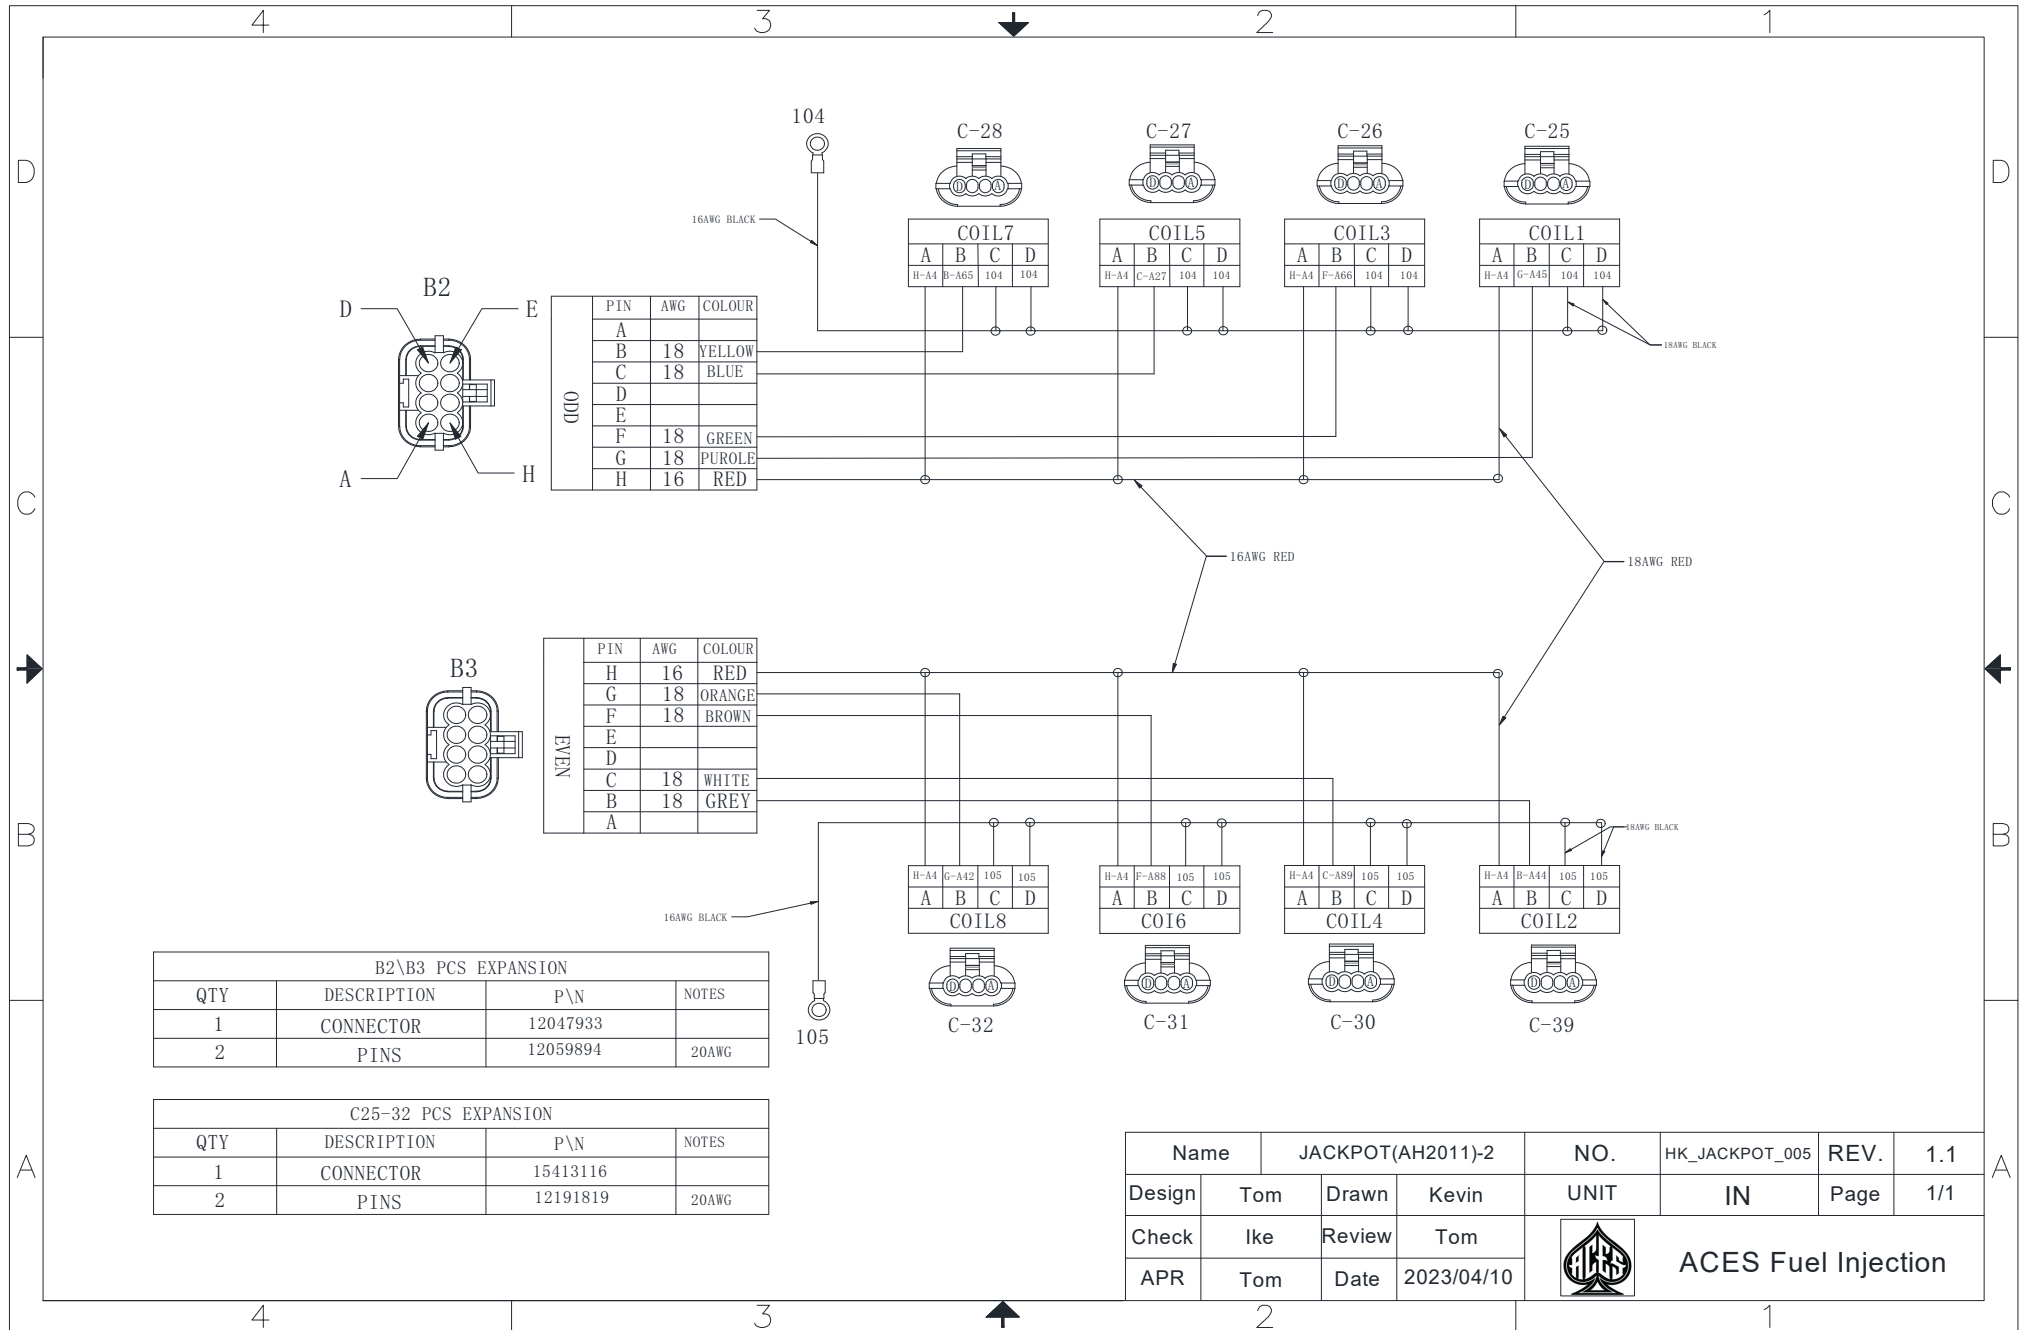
4 3 2 1

D

104

C-28 C-27 C-26 C-25

D C B A (connector pin labels: D C B A)

16AWG BLACK

| COIL7 | | | |
|---|---|---|---|
| A | B | C | D |
| H-A4 | B-A65 | 104 | 104 |

| COIL5 | | | |
|---|---|---|---|
| A | B | C | D |
| H-A4 | C-A27 | 104 | 104 |

| COIL3 | | | |
|---|---|---|---|
| A | B | C | D |
| H-A4 | F-A66 | 104 | 104 |

| COIL1 | | | |
|---|---|---|---|
| A | B | C | D |
| H-A4 | G-A45 | 104 | 104 |

B2

D E A H

ODD

| PIN | AWG | COLOUR |
|---|---|---|
| A | | |
| B | 18 | YELLOW |
| C | 18 | BLUE |
| D | | |
| E | | |
| F | 18 | GREEN |
| G | 18 | PUROLE |
| H | 16 | RED |

18AWG BLACK

C

16AWG RED

18AWG RED

B3

EVEN

| PIN | AWG | COLOUR |
|---|---|---|
| H | 16 | RED |
| G | 18 | ORANGE |
| F | 18 | BROWN |
| E | | |
| D | | |
| C | 18 | WHITE |
| B | 18 | GREY |
| A | | |

18AWG BLACK

B

16AWG BLACK

| H-A4 | G-A42 | 105 | 105 |
|---|---|---|---|
| A | B | C | D |
| COIL8 | | | |

| H-A4 | F-A88 | 105 | 105 |
|---|---|---|---|
| A | B | C | D |
| COI6 | | | |

| H-A4 | C-A89 | 105 | 105 |
|---|---|---|---|
| A | B | C | D |
| COIL4 | | | |

| H-A4 | B-A44 | 105 | 105 |
|---|---|---|---|
| A | B | C | D |
| COIL2 | | | |

105

C-32 C-31 C-30 C-39

| B2\B3 PCS EXPANSION | | | |
|---|---|---|---|
| QTY | DESCRIPTION | P\N | NOTES |
| 1 | CONNECTOR | 12047933 | |
| 2 | PINS | 12059894 | 20AWG |

| C25-32 PCS EXPANSION | | | |
|---|---|---|---|
| QTY | DESCRIPTION | P\N | NOTES |
| 1 | CONNECTOR | 15413116 | |
| 2 | PINS | 12191819 | 20AWG |

A

| Name | JACKPOT(AH2011)-2 | | | NO. | HK_JACKPOT_005 | REV. | 1.1 |
|---|---|---|---|---|---|---|---|
| Design | Tom | Drawn | Kevin | UNIT | IN | Page | 1/1 |
| Check | Ike | Review | Tom | ACES | ACES Fuel Injection | | |
| APR | Tom | Date | 2023/04/10 | | | | |

4 3 2 1